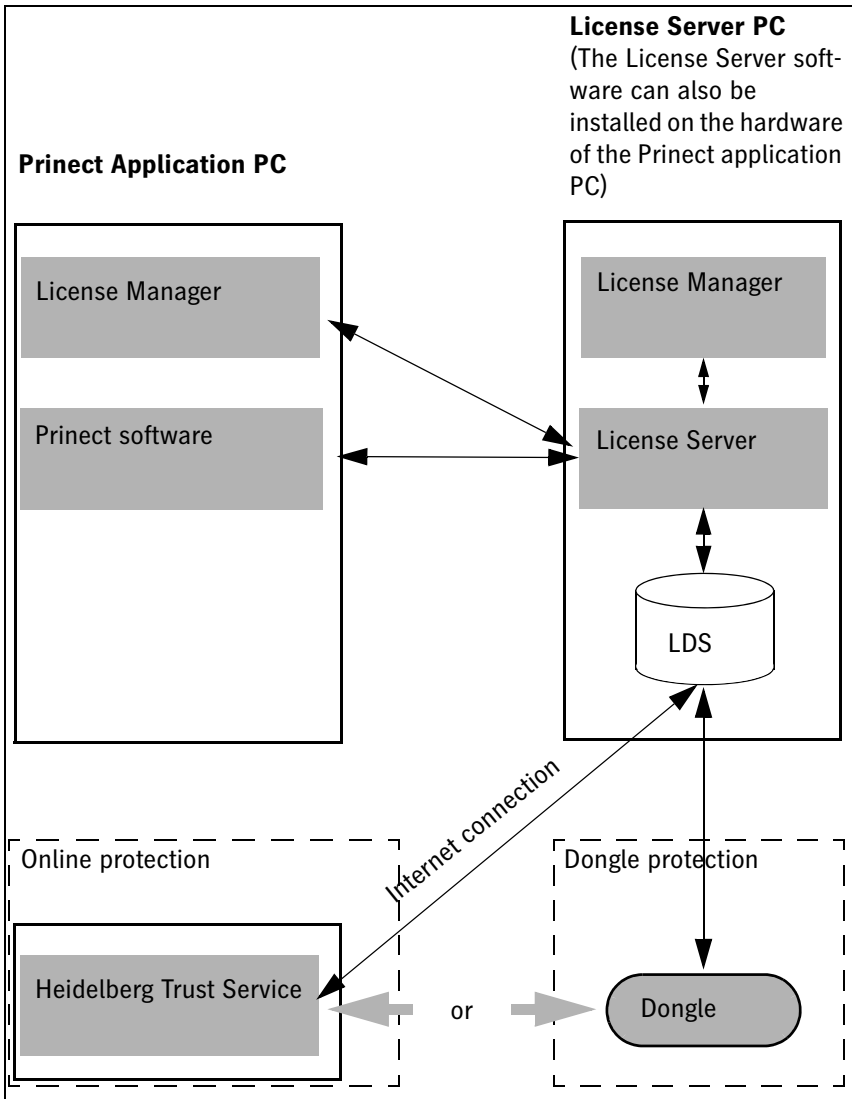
License Server PC
(The License Server software can also be installed on the hardware of the Prinect application PC)

Prinect Application PC

License Manager

Prinect software

License Manager

License Server

LDS

Internet connection

Online protection

Dongle protection

Heidelberg Trust Service

or

Dongle